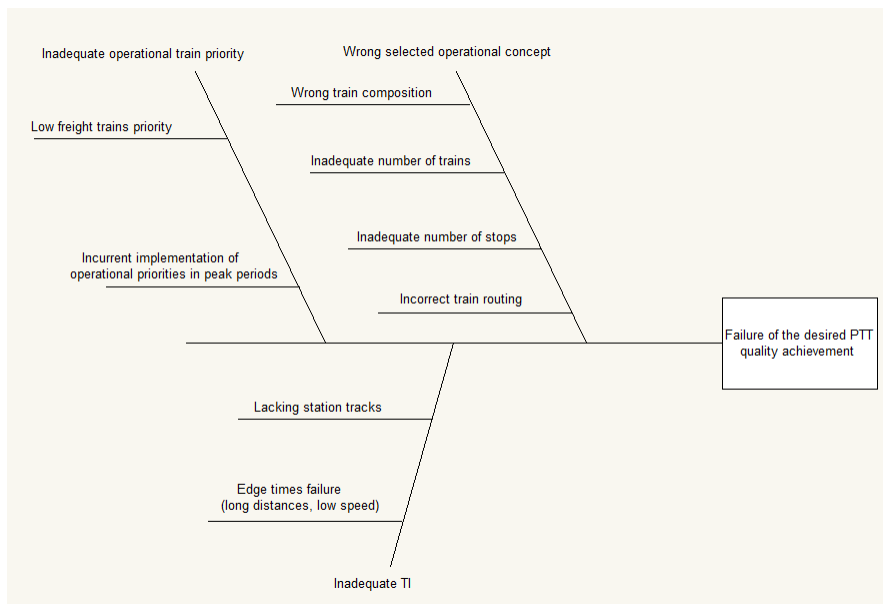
Inadequate operational train priority

Low freight trains priority

Incurrent implementation of operational priorities in peak periods

Wrong selected operational concept

Wrong train composition

Inadequate number of trains

Inadequate number of stops

Incorrect train routing

Failure of the desired PTT quality achievement

Lacking station tracks

Edge times failure (long distances, low speed)

Inadequate TI